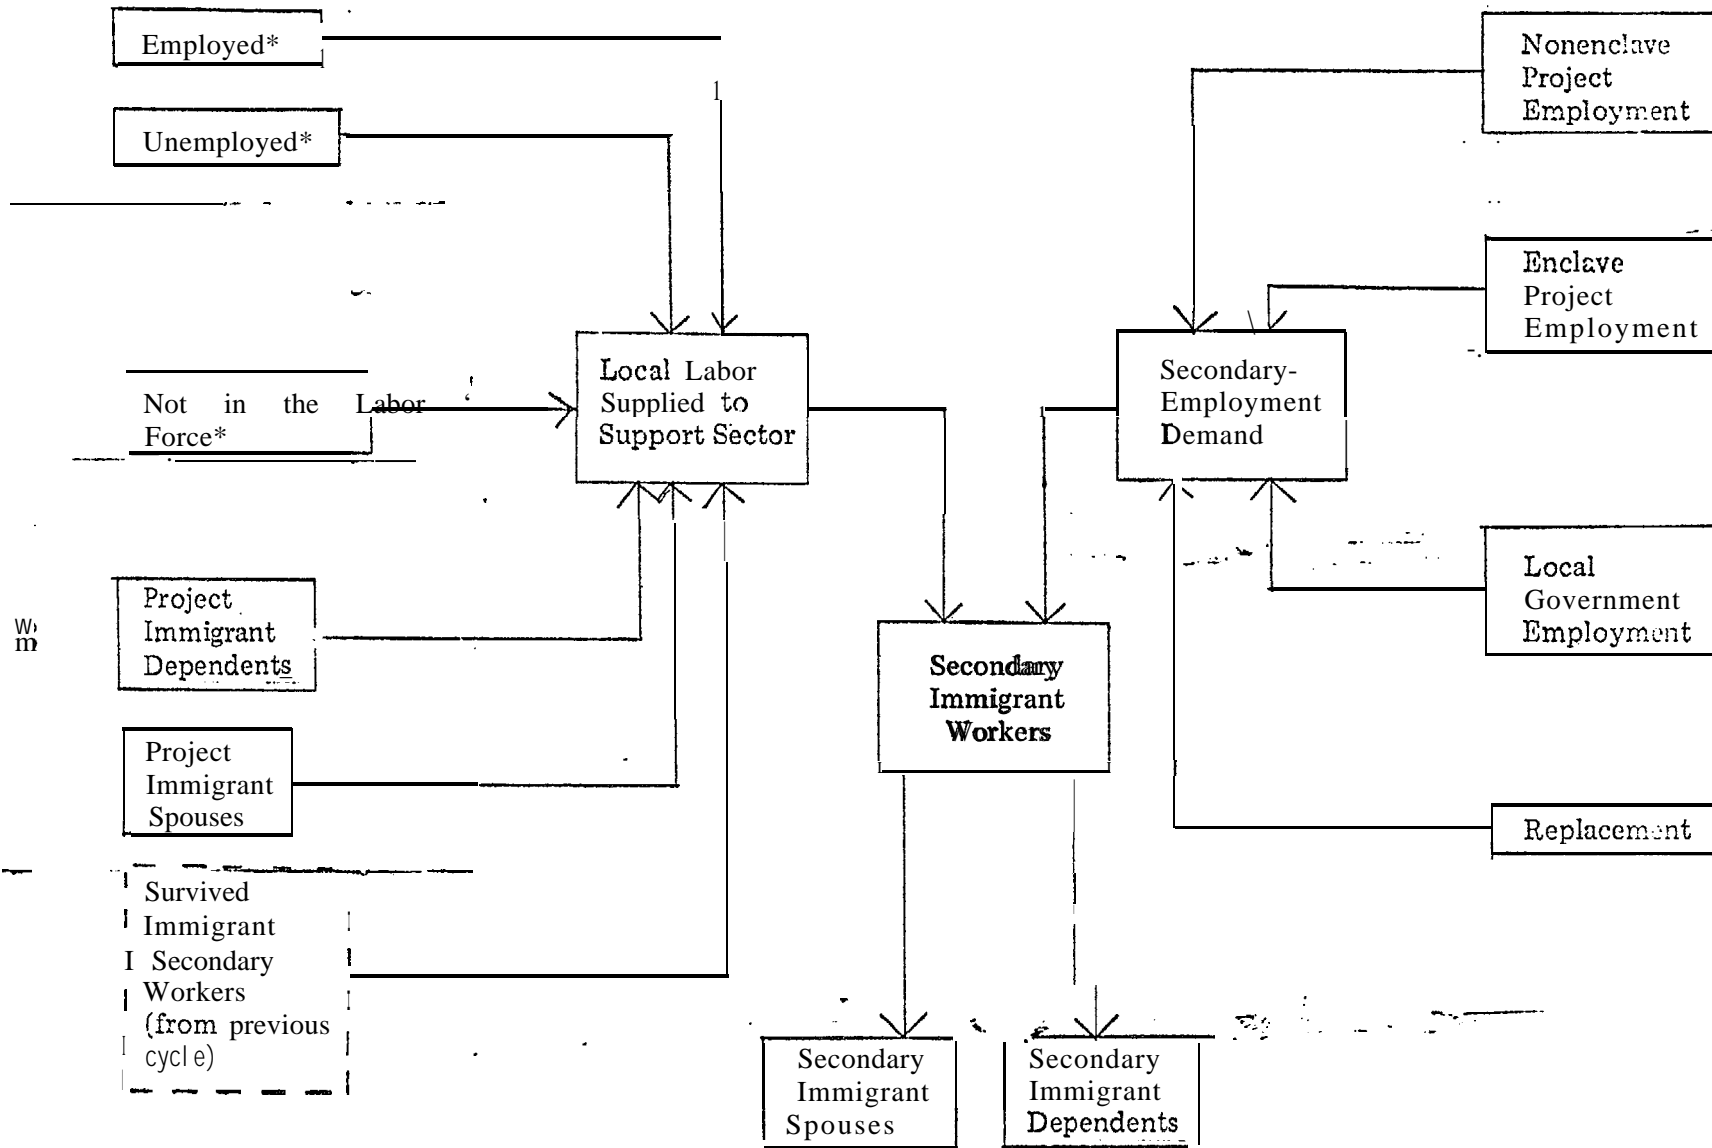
Employed*

Unemployed*

Not in the Labor Force*

Local Labor Supplied to Support Sector

Project Immigrant Dependents

Project Immigrant Spouses

Survived Immigrant Secondary Workers (from previous cycle)

Nonenclave Project Employment

Enclave Project Employment

Secondary-Employment Demand

Local Government Employment

Replacement

Secondary Immigrant Workers

Secondary Immigrant Spouses

Secondary Immigrant Dependents